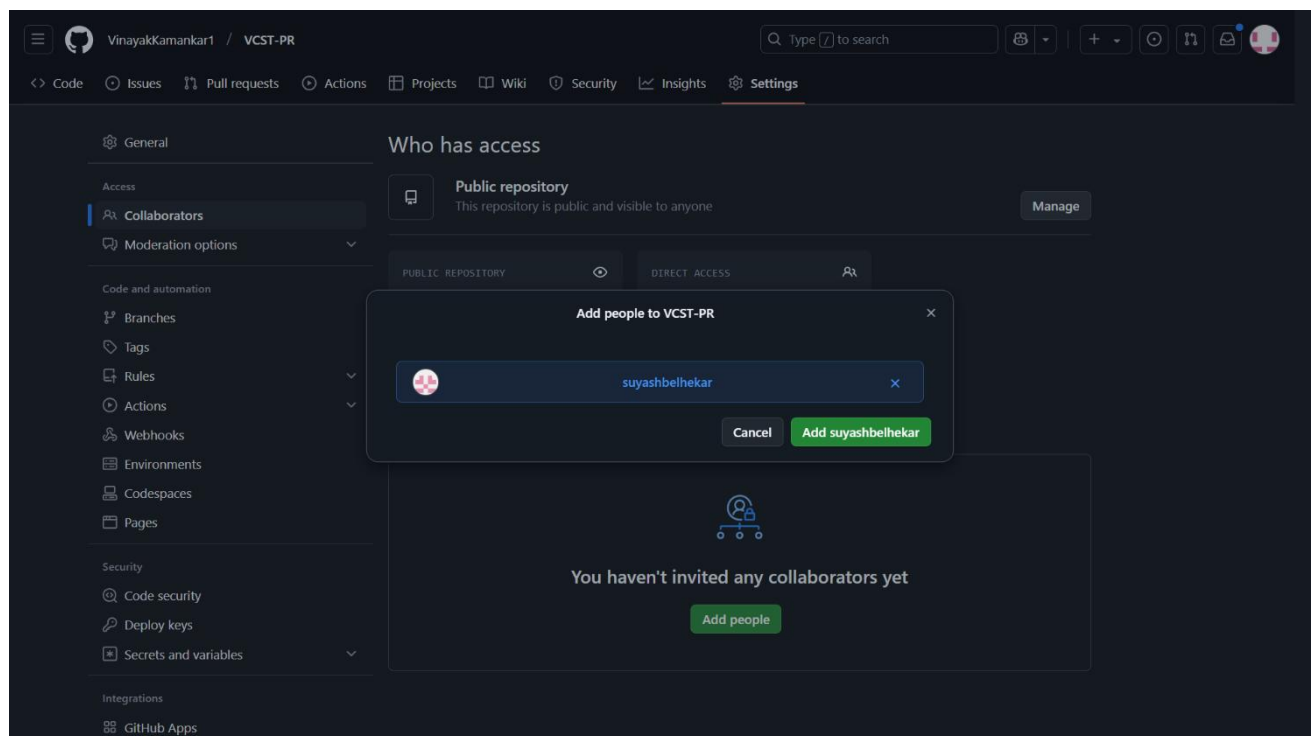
VinayakKamankar1 / VCST-PR

Type / to search

Code Issues Pull requests Actions Projects Wiki Security Insights Settings

General

Access

Collaborators

Moderation options

Code and automation

Branches

Tags

Rules

Actions

Webhooks

Environments

Codespaces

Pages

Security

Code security

Deploy keys

Secrets and variables

Integrations

GitHub Apps

Who has access

Public repository

This repository is public and visible to anyone

Manage

PUBLIC REPOSITORY

DIRECT ACCESS

Add people to VCST-PR

suyashbelhekar

Cancel

Add suyashbelhekar

You haven't invited any collaborators yet

Add people